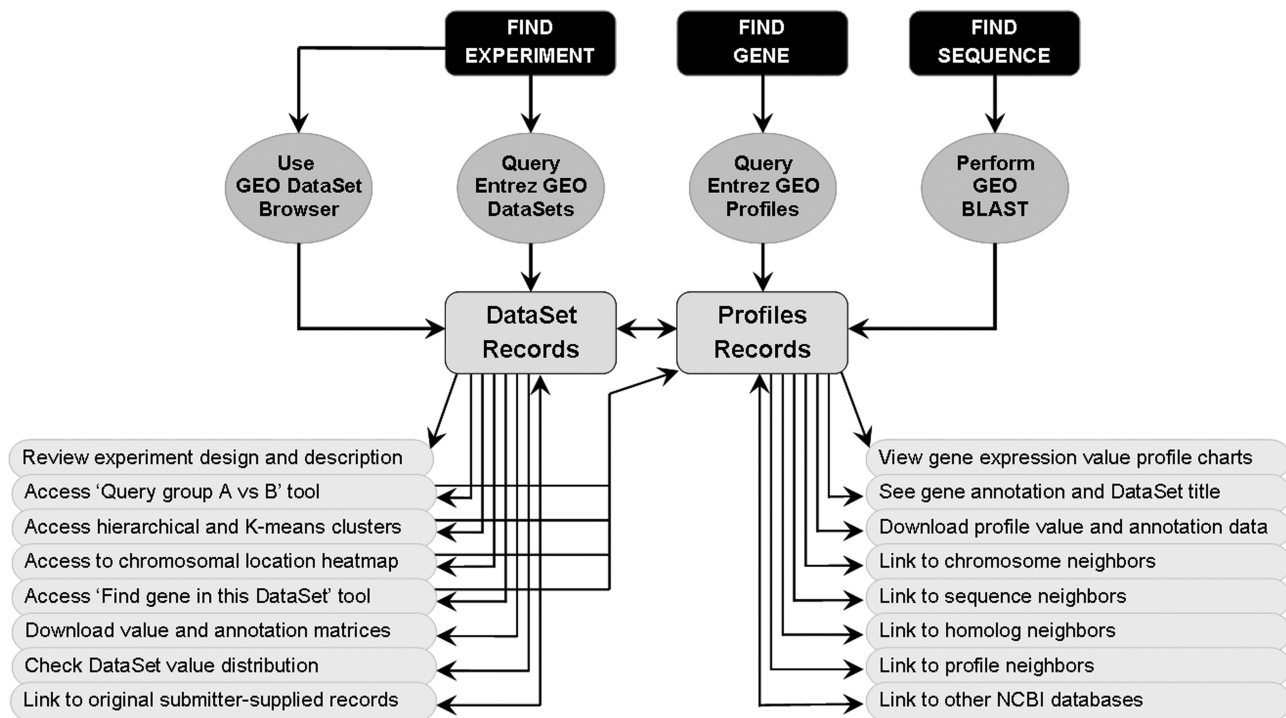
FIND EXPERIMENT

FIND GENE

FIND SEQUENCE

Use GEO DataSet Browser

Query Entrez GEO DataSets

Query Entrez GEO Profiles

Perform GEO BLAST

DataSet Records

Profiles Records

Review experiment design and description
Access 'Query group A vs B' tool
Access hierarchical and K-means clusters
Access to chromosomal location heatmap
Access 'Find gene in this DataSet' tool
Download value and annotation matrices
Check DataSet value distribution
Link to original submitter-supplied records

View gene expression value profile charts
See gene annotation and DataSet title
Download profile value and annotation data
Link to chromosome neighbors
Link to sequence neighbors
Link to homolog neighbors
Link to profile neighbors
Link to other NCBI databases